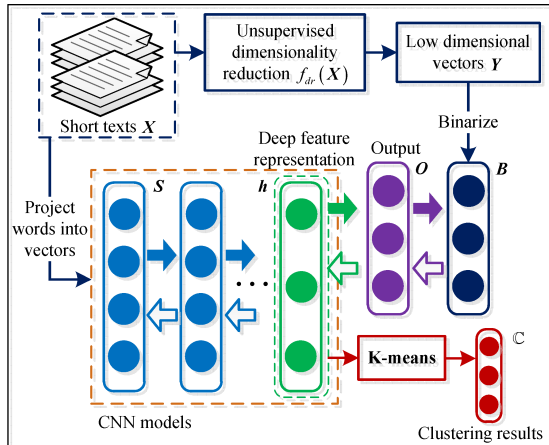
Short texts $\boldsymbol{X}$

Unsupervised dimensionality reduction $f_{dr}(\boldsymbol{X})$

Low dimensional vectors $\boldsymbol{Y}$

Binarize

Project words into vectors

Deep feature representation

Output

$\boldsymbol{S}$

$\boldsymbol{h}$

$\boldsymbol{O}$

$\boldsymbol{B}$

. . .

K-means

$\mathbb{C}$

CNN models

Clustering results